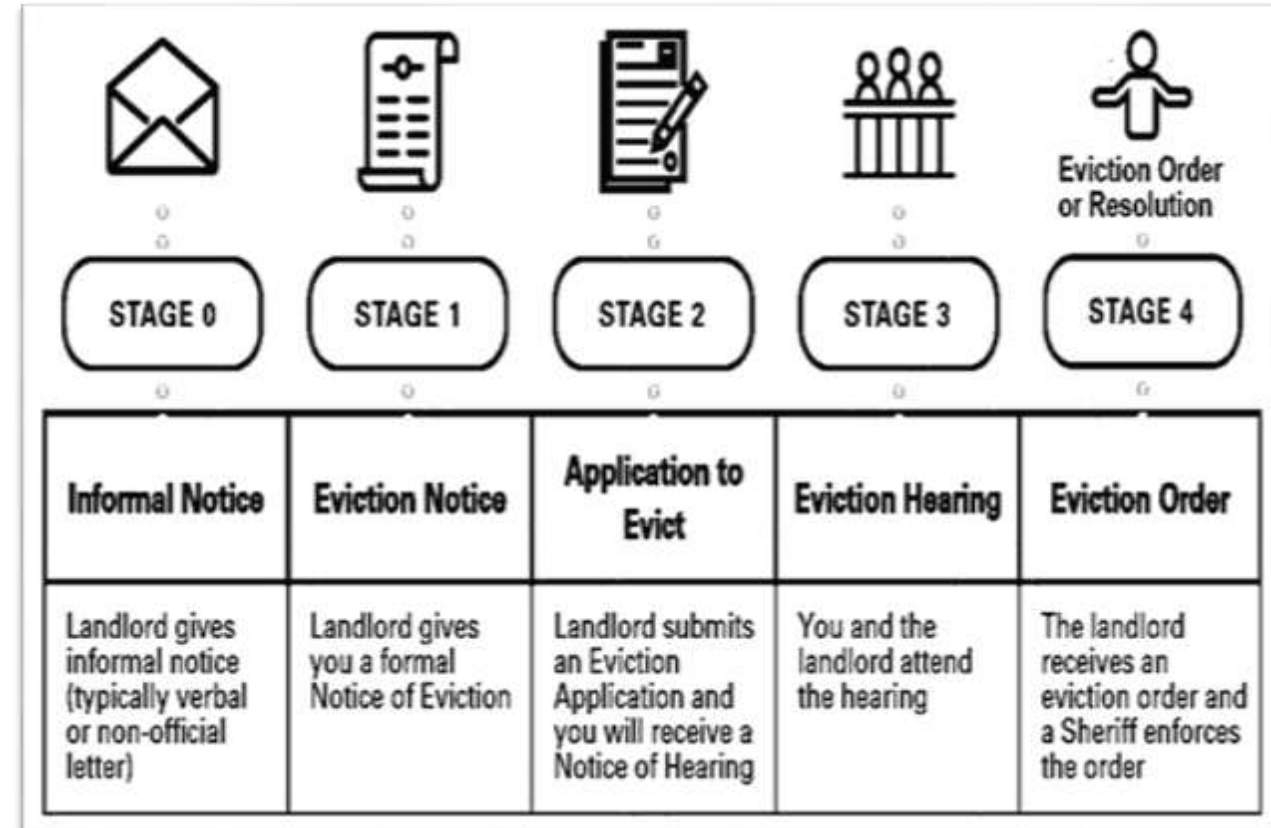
Eviction Order or Resolution

STAGE 0

STAGE 1

STAGE 2

STAGE 3

STAGE 4

| Informal Notice | Eviction Notice | Application to Evict | Eviction Hearing | Eviction Order |
|---|---|---|---|---|
| Landlord gives informal notice (typically verbal or non-official letter) | Landlord gives you a formal Notice of Eviction | Landlord submits an Eviction Application and you will receive a Notice of Hearing | You and the landlord attend the hearing | The landlord receives an eviction order and a Sheriff enforces the order |